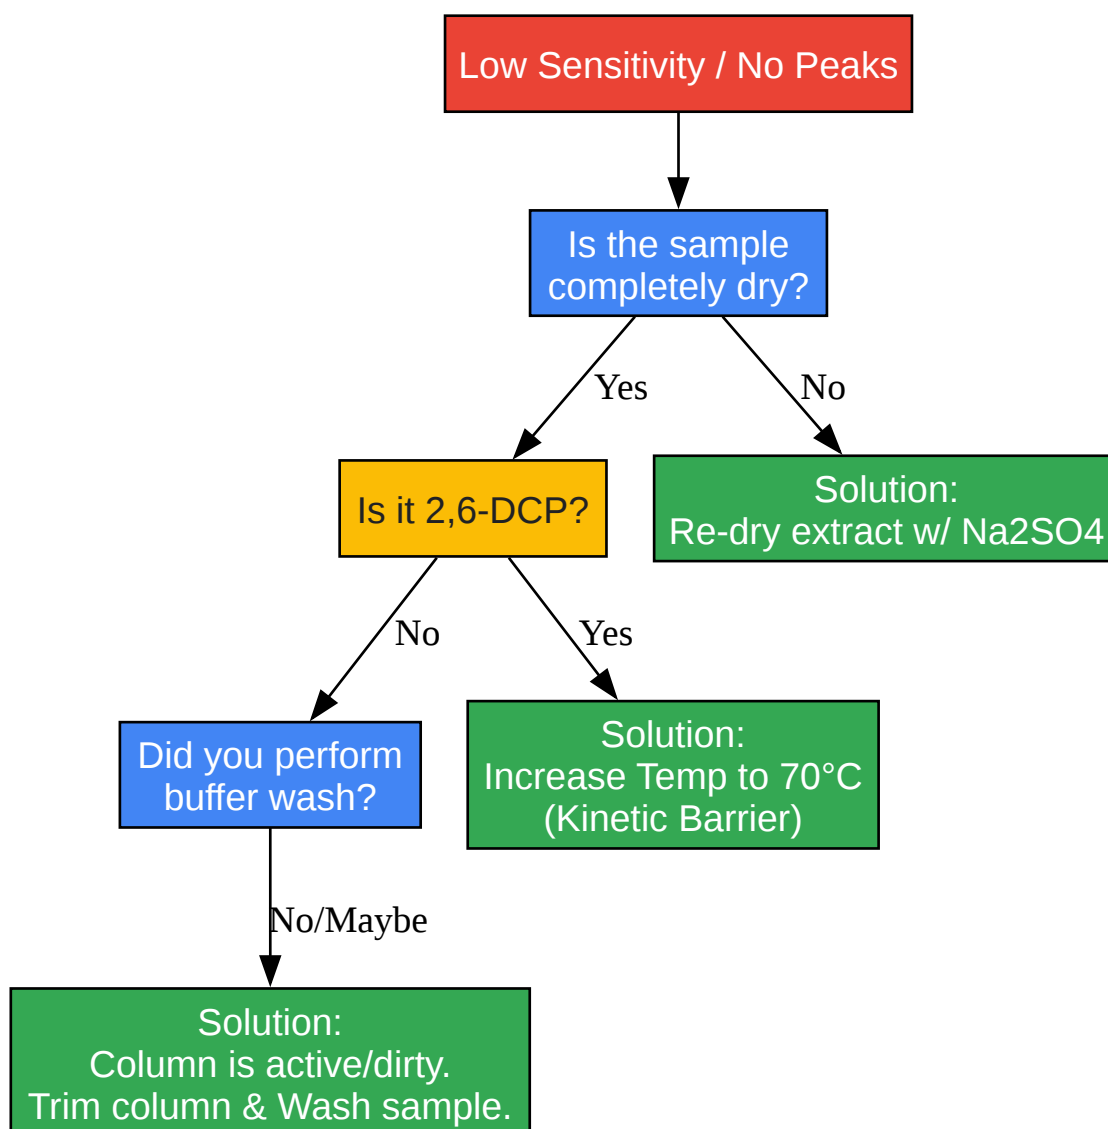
Low Sensitivity / No Peaks

Is the sample completely dry?

Yes

No

Is it 2,6-DCP?

Solution:
Re-dry extract w/ Na2SO4

No

Yes

Did you perform buffer wash?

Solution:
Increase Temp to 70°C
(Kinetic Barrier)

No/Maybe

Solution:
Column is active/dirty.
Trim column & Wash sample.